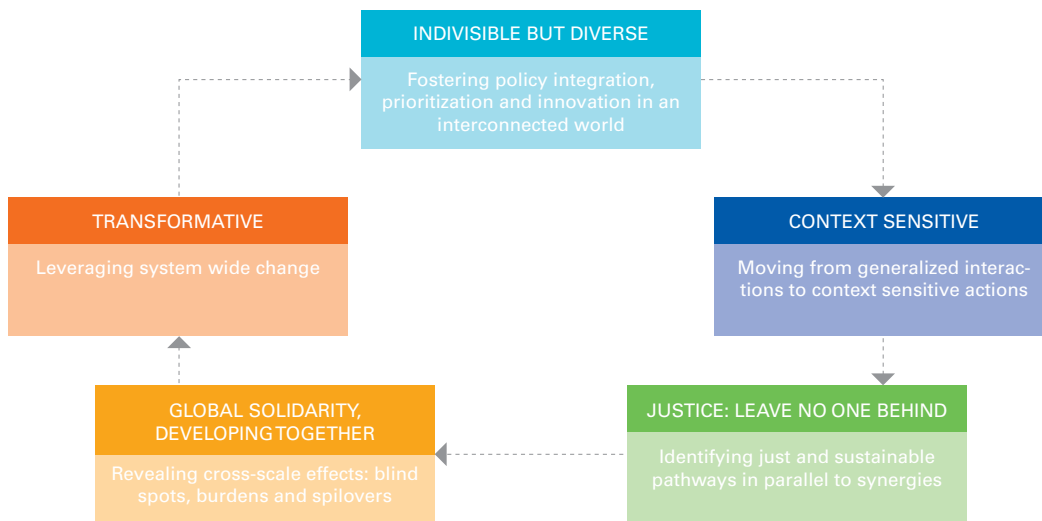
INDIVISIBLE BUT DIVERSE

Fostering policy integration, prioritization and innovation in an interconnected world

CONTEXT SENSITIVE

Moving from generalized interactions to context sensitive actions

JUSTICE: LEAVE NO ONE BEHIND

Identifying just and sustainable pathways in parallel to synergies

GLOBAL SOLIDARITY, DEVELOPING TOGETHER

Revealing cross-scale effects: blind spots, burdens and spilovers

TRANSFORMATIVE

Leveraging system wide change